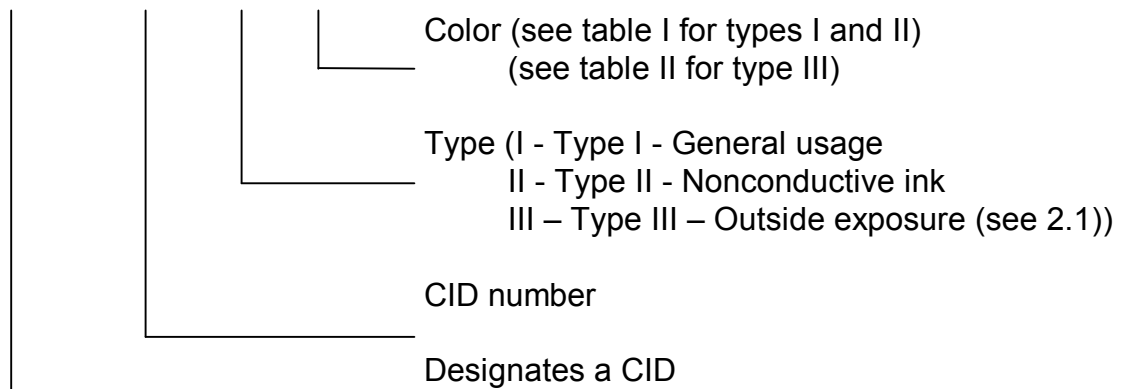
Color (see table I for types I and II)
(see table II for type III)

Type (I - Type I - General usage
II - Type II - Nonconductive ink
III – Type III – Outside exposure (see 2.1))

CID number

Designates a CID